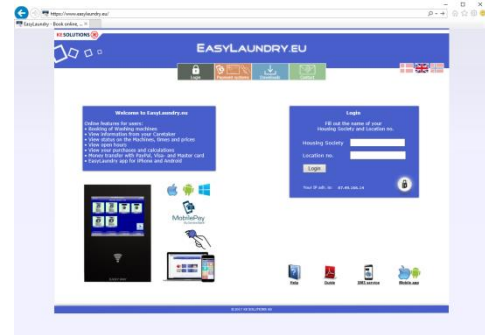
https://www.easylaundry.eu/
EasyLaundry - Book online... ×
KI SOLUTIONS
EASYLAUNDRY.EU
Login
Payment system
Downloads
Contact
Welcome to EasyLaundry.eu
Online features for users:
• Booking of Washing machines
• View information from your Caretaker
• View status on the Machines, times and prices
• View open hours
• View your purchases and calculations
• Money transfer with PayPal, Visa- and Master card
• EasyLaundry app for iPhone and Android
Login
Fill out the name of your Housing Society and Location no.
Housing Society
Location no.
Login
Your IP adr. is: 87.49.166.14
MobilePay
Help
Guide
SMS service
Mobile app
© 2017 KI SOLUTIONS A/S